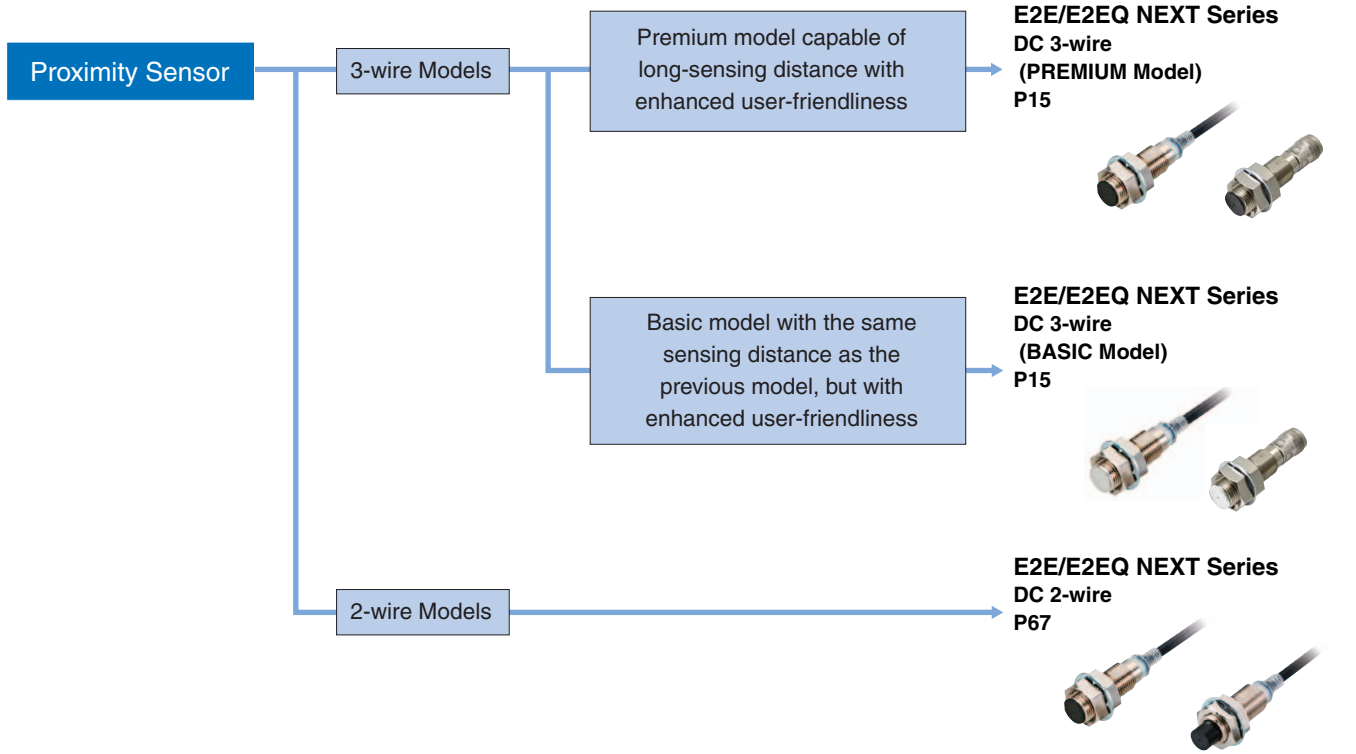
Proximity Sensor

3-wire Models

Premium model capable of long-sensing distance with enhanced user-friendliness

E2E/E2EQ NEXT Series
DC 3-wire
(PREMIUM Model)
P15

Basic model with the same sensing distance as the previous model, but with enhanced user-friendliness

E2E/E2EQ NEXT Series
DC 3-wire
(BASIC Model)
P15

2-wire Models

E2E/E2EQ NEXT Series
DC 2-wire
P67